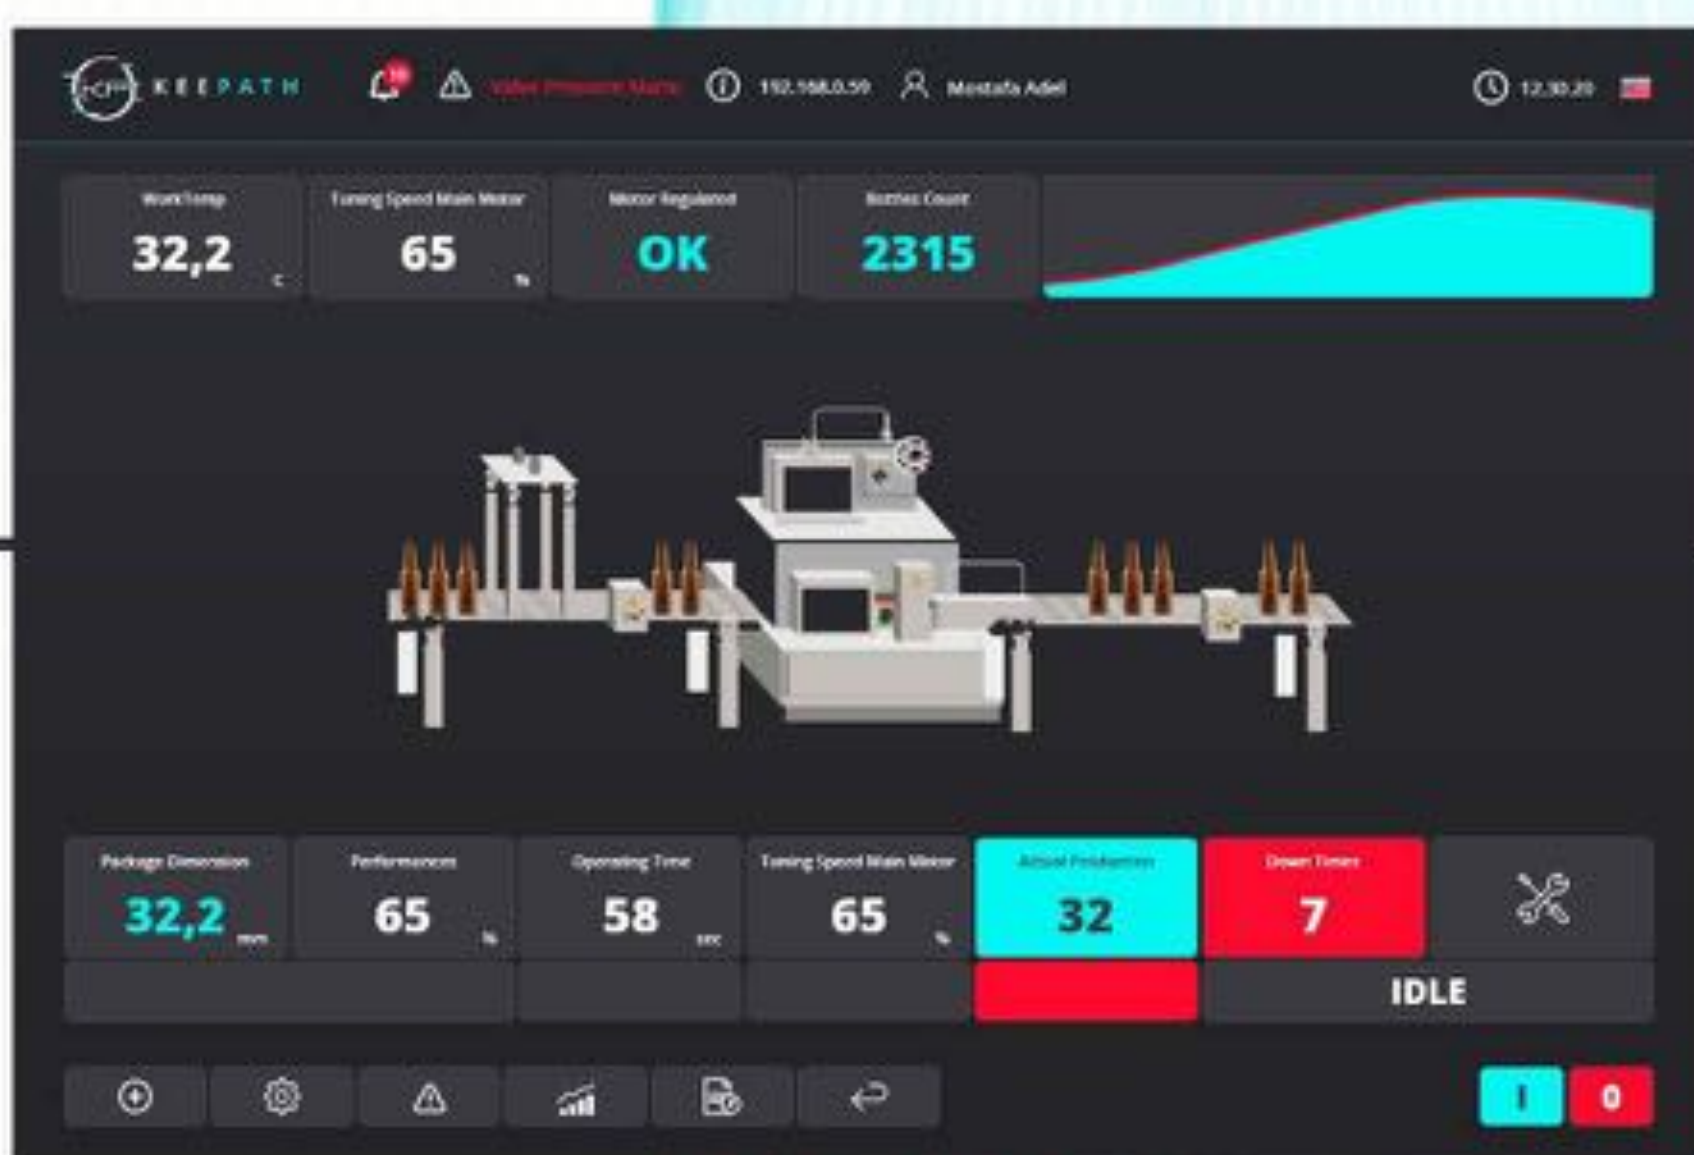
KEEPATH

10

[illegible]

192.168.0.59

Mostafa Adel

12.30.20

WorkTemp
32,2
C

Tuning Speed Main Motor
65
%

Motor Regulated
OK

Bottles Count
2315

Package Dimension
32,2
mm

Performances
65
%

Operating Time
58
sec

Tuning Speed Main Motor
65
%

Actual Production
32

Down Times
7

IDLE

I

0